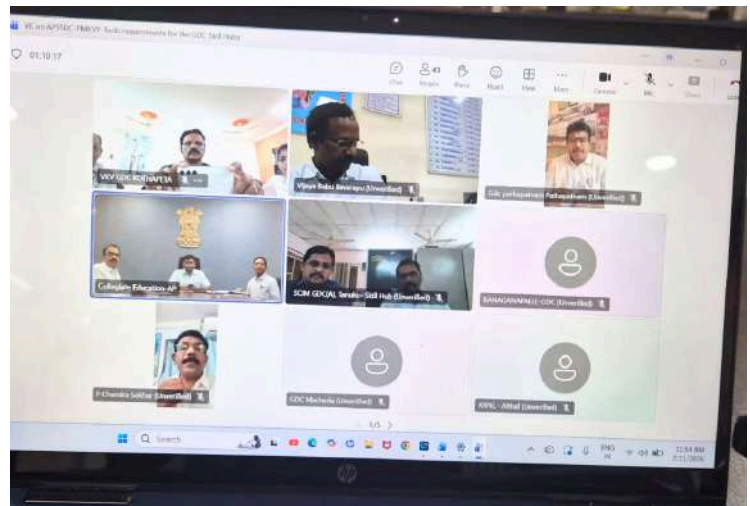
VC on APSSDC PMKVY Tools requirements for the GDC Skill Hubs

01:10:17

Chat People 43 Raise React View More Camera Mic Share

VKV GDC KOTHAPETA

Vijaya Babu Ravirayu (Unverified)

Gdc yerlagaddam Pathapatnam (Unverified)

Collegiate Education AP

SCIM GDC(A) Tanuku Skill Hub (Unverified)

BANAGANAPALLE GDC (Unverified)

P Chandra Sekhar (Unverified)

GDC Macherla (Unverified)

KPPL - Althaf (Unverified)

1/1

Search

ENG IN

11:54 AM